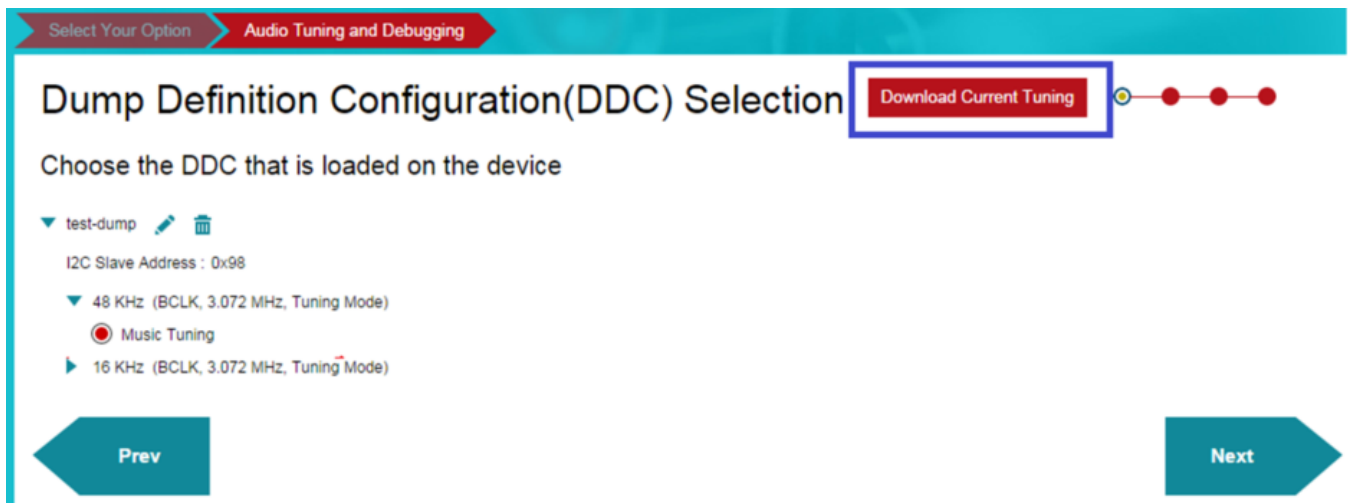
Select Your Option
Audio Tuning and Debugging

Dump Definition Configuration(DDC) Selection
Download Current Tuning

Choose the DDC that is loaded on the device

test-dump
I2C Slave Address : 0x98
48 KHz (BCLK, 3.072 MHz, Tuning Mode)
Music Tuning
16 KHz (BCLK, 3.072 MHz, Tuning Mode)

Prev
Next